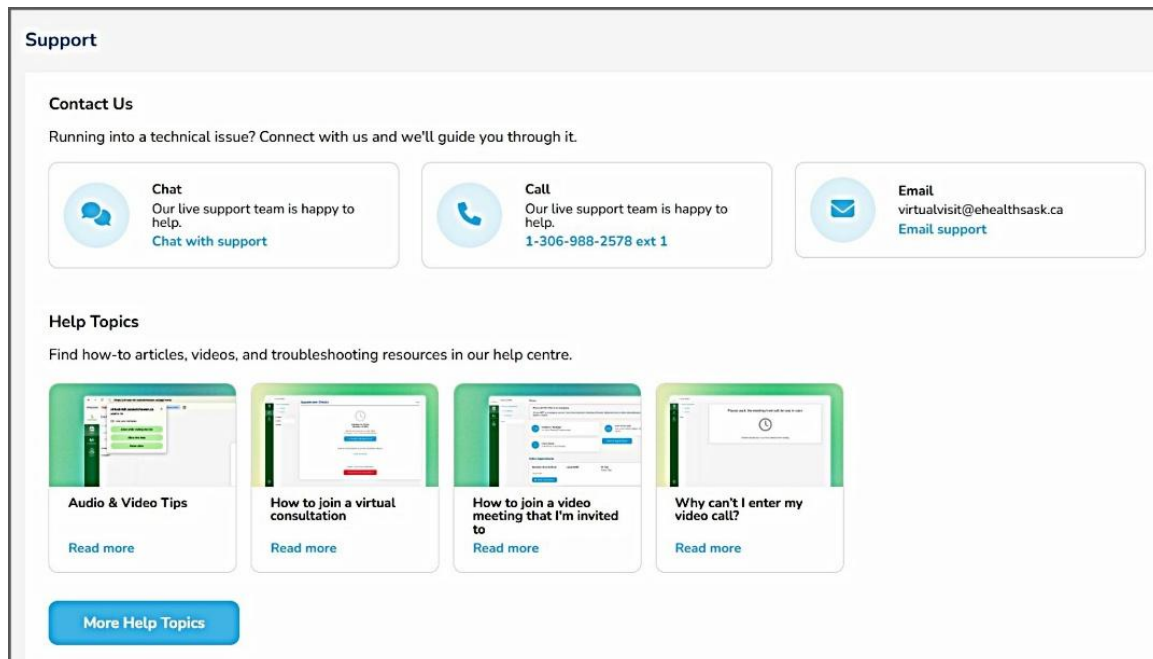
Support

Contact Us

Running into a technical issue? Connect with us and we'll guide you through it.

Chat
Our live support team is happy to help.
Chat with support

Call
Our live support team is happy to help.
1-306-988-2578 ext 1

Email
virtualvisit@ehealthsask.ca
Email support

Help Topics

Find how-to articles, videos, and troubleshooting resources in our help centre.

Audio & Video Tips
Read more

How to join a virtual consultation
Read more

How to join a video meeting that I'm invited to
Read more

Why can't I enter my video call?
Read more

More Help Topics